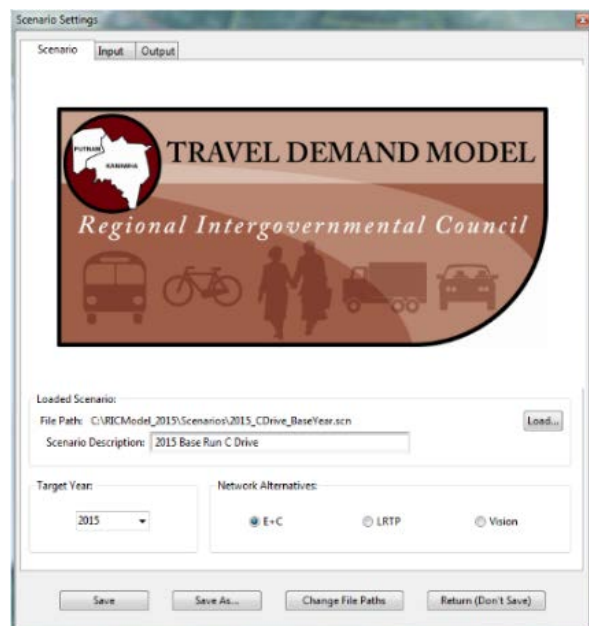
Scenario Settings

Scenario | Input | Output

PUTNAM
KANAWHA

TRAVEL DEMAND MODEL

Regional Intergovernmental Council

Loaded Scenario:

File Path: C:\RICModel_2015\Scenarios\2015_CDrive_BaseYear.scn

Load...

Scenario Description: 2015 Base Run C Drive

Target Year:

2015

Network Alternatives:

E+C

LRTP

Vision

Save

Save As...

Change File Paths

Return (Don't Save)